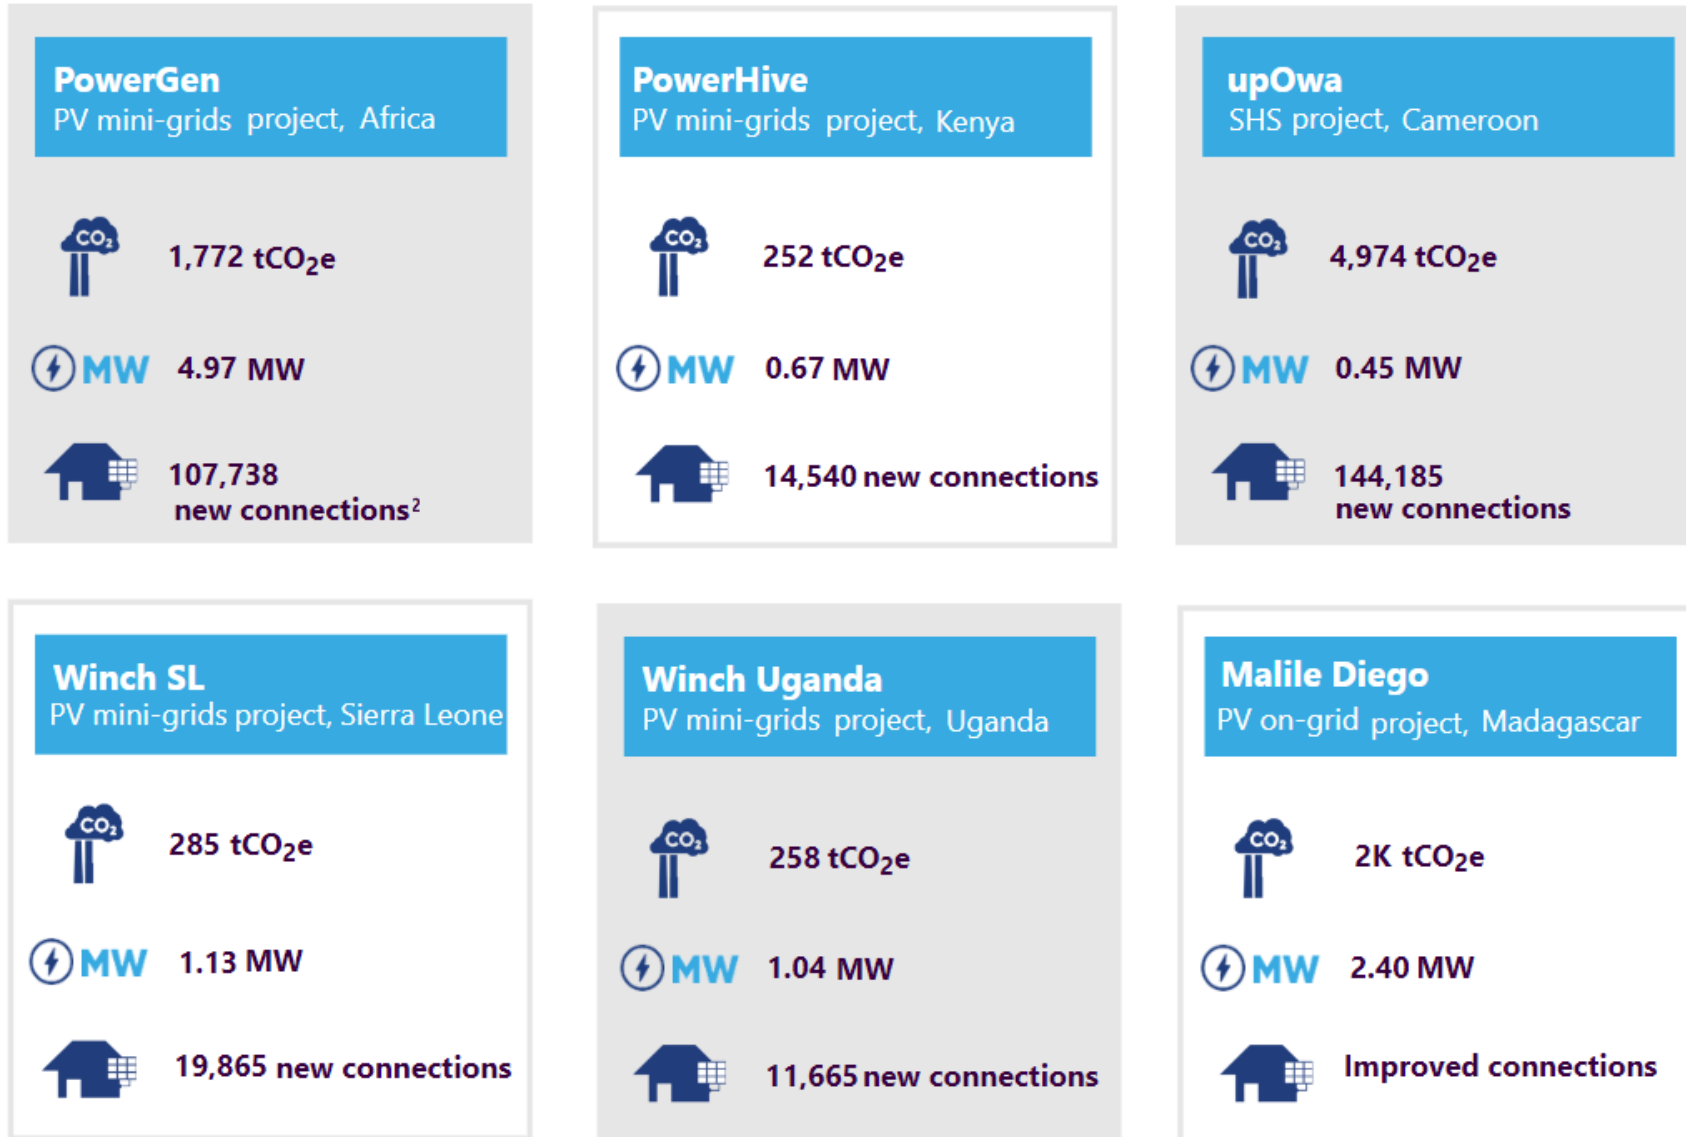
PowerGen
PV mini-grids project, Africa

$CO_2$ 1,772 $tCO_2e$

MW 4.97 MW

107,738 new connections²

PowerHive
PV mini-grids project, Kenya

$CO_2$ 252 $tCO_2e$

MW 0.67 MW

14,540 new connections

upOwa
SHS project, Cameroon

$CO_2$ 4,974 $tCO_2e$

MW 0.45 MW

144,185 new connections

Winch SL
PV mini-grids project, Sierra Leone

$CO_2$ 285 $tCO_2e$

MW 1.13 MW

19,865 new connections

Winch Uganda
PV mini-grids project, Uganda

$CO_2$ 258 $tCO_2e$

MW 1.04 MW

11,665 new connections

Malile Diego
PV on-grid project, Madagascar

$CO_2$ 2K $tCO_2e$

MW 2.40 MW

Improved connections